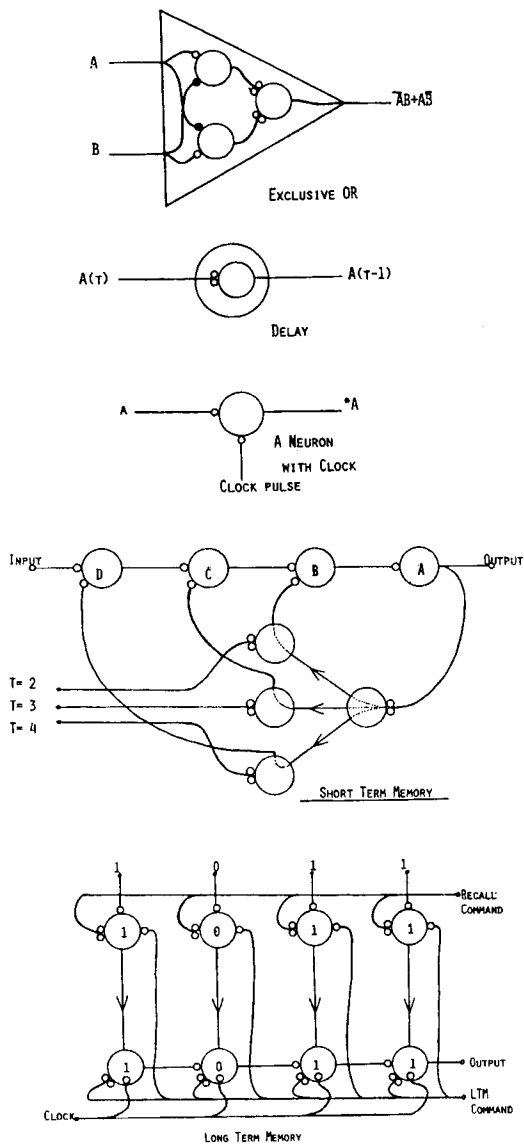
A

B

$\bar{A}B+A\bar{B}$

Exclusive OR

A(T)

A(T-1)

Delay

A

*A

A Neuron with Clock

Clock pulse

Input

D

C

B

A

Output

T= 2

T= 3

T= 4

Short Term Memory

1

0

1

1

Recall Command

1

0

1

1

1

0

1

1

Output

LTM Command

Clock

Long Term Memory